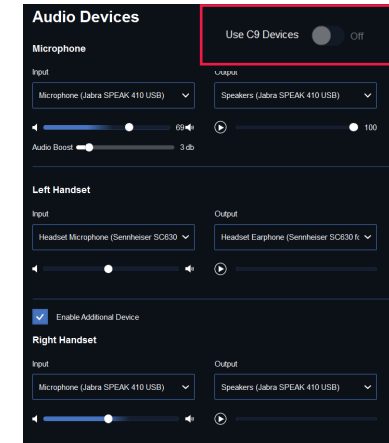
Audio Devices

Use C9 Devices Off

Microphone

Input
Microphone (Jabra SPEAK 410 USB)
69
Audio Boost 3 db

Output
Speakers (Jabra SPEAK 410 USB)
100

Left Handset

Input
Headset Microphone (Sennheiser SC630

Output
Headset Earphone (Sennheiser SC630 f

Enable Additional Device

Right Handset

Input
Microphone (Jabra SPEAK 410 USB)

Output
Speakers (Jabra SPEAK 410 USB)